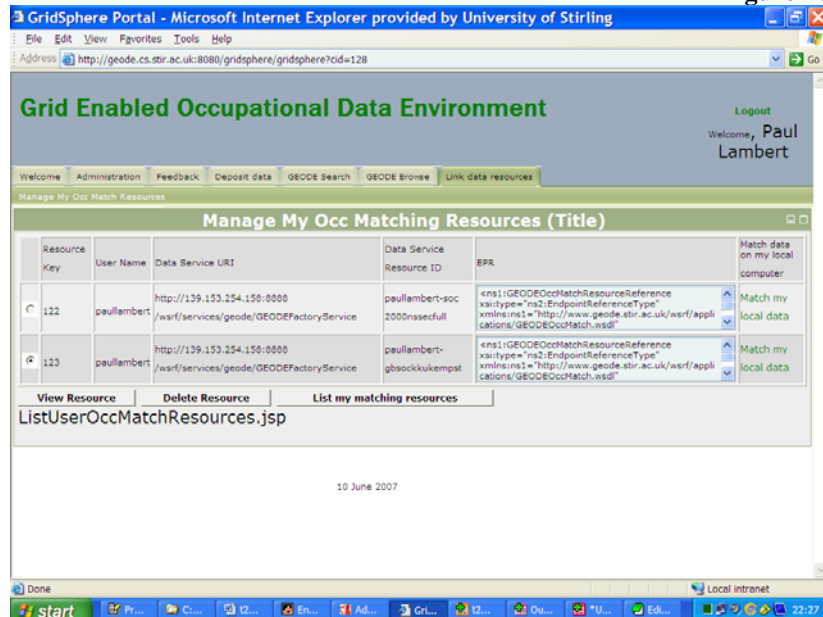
GridSphere Portal - Microsoft Internet Explorer provided by University of Stirling

File Edit View Favorites Tools Help

Address http://geode.cs.stir.ac.uk:8080/gridsphere/gridsphere?cid=128 Go

Grid Enabled Occupational Data Environment

Logout

Welcome, Paul Lambert

Welcome Administration Feedback Deposit data GEODE Search GEODE Browse Link data resources

Manage My Occ Match Resources

Manage My Occ Matching Resources (Title)

| | Resource Key | User Name | Data Service URI | Data Service Resource ID | EPR | Match data on my local computer |
|---|---|---|---|---|---|---|
| ○ | 122 | paullambert | http://139.153.254.158:8888 /wsrf/services/geode/GEODEFactoryService | paullambert-soc 2000nssecfull | <ns1:GEODEOccMatchResourceReference xsi:type="ns2:EndpointReferenceType" xmlns:ns1="http://www.geode.stir.ac.uk/wsrf/applications/GEODEOccMatch.wsdl" | Match my local data |
| ◉ | 123 | paullambert | http://139.153.254.158:8888 /wsrf/services/geode/GEODEFactoryService | paullambert-gbsockkukempst | <ns1:GEODEOccMatchResourceReference xsi:type="ns2:EndpointReferenceType" xmlns:ns1="http://www.geode.stir.ac.uk/wsrf/applications/GEODEOccMatch.wsdl" | Match my local data |

View Resource Delete Resource List my matching resources

ListUserOccMatchResources.jsp

10 June 2007

Done Local intranet

start Pr... C:... t2... En... Ad... Gri... t2... Ou... *U... Edi... 22:27